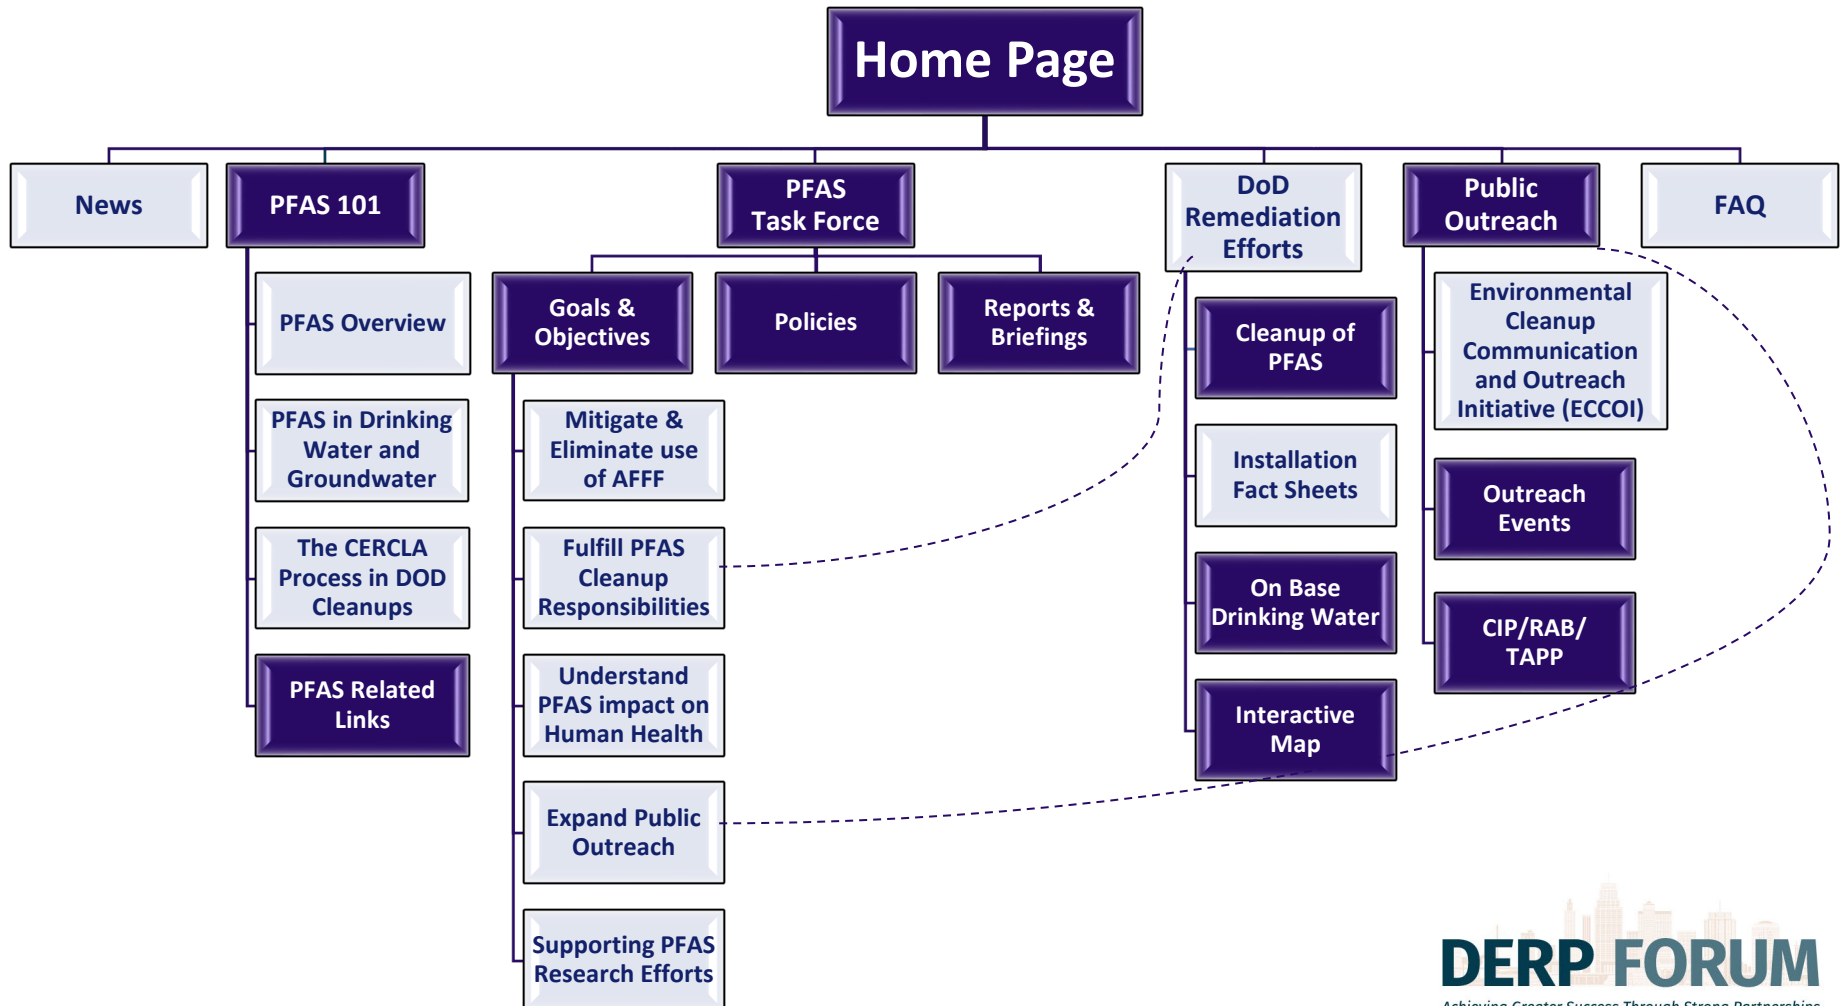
Home Page

News

PFAS 101

PFAS Task Force

DoD Remediation Efforts

Public Outreach

FAQ

PFAS Overview

PFAS in Drinking Water and Groundwater

The CERCLA Process in DOD Cleanups

PFAS Related Links

Goals & Objectives

Policies

Reports & Briefings

Mitigate & Eliminate use of AFFF

Fulfill PFAS Cleanup Responsibilities

Understand PFAS impact on Human Health

Expand Public Outreach

Supporting PFAS Research Efforts

Cleanup of PFAS

Installation Fact Sheets

On Base Drinking Water

Interactive Map

Environmental Cleanup Communication and Outreach Initiative (ECCOI)

Outreach Events

CIP/RAB/ TAPP

DERP FORUM

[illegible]